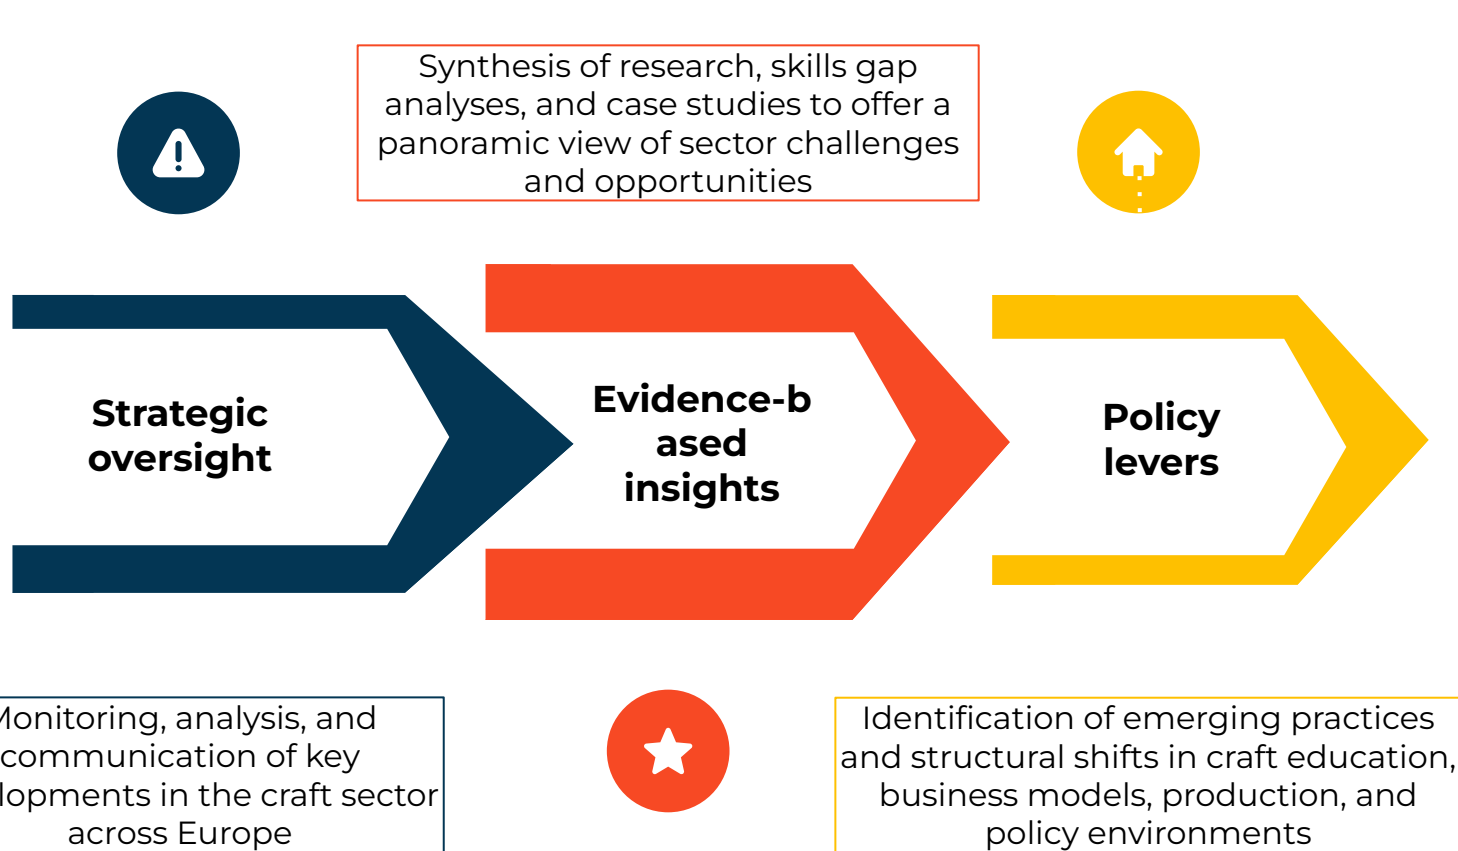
Synthesis of research, skills gap analyses, and case studies to offer a panoramic view of sector challenges and opportunities

Strategic oversight

Evidence-based insights

Policy levers

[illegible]onitoring, analysis, and communication of key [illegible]lopments in the craft sector across Europe

Identification of emerging practices and structural shifts in craft education, business models, production, and policy environments